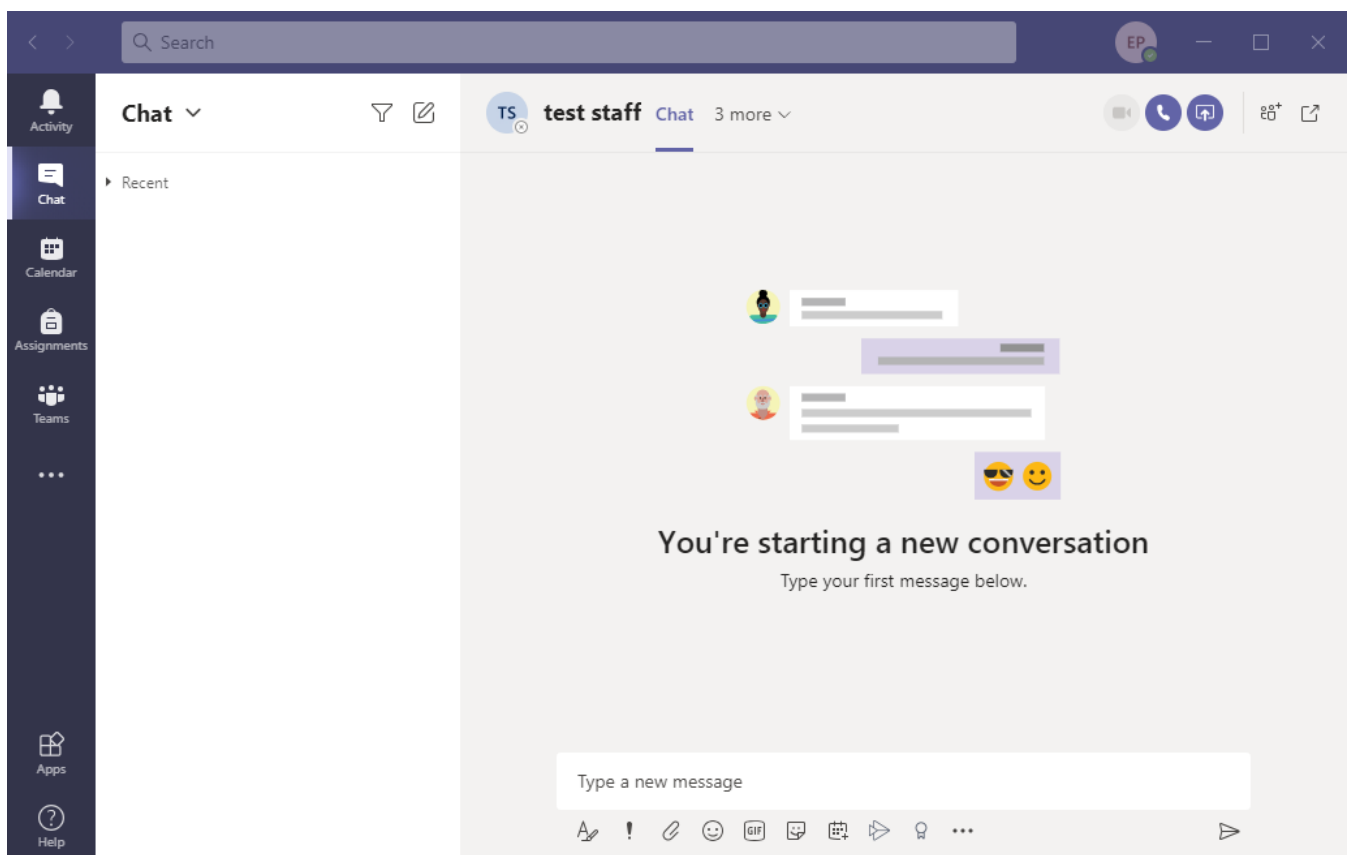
Search

EP

Activity

Chat

Calendar

Assignments

Teams

...

Apps

Help

Chat

Recent

TS test staff Chat 3 more

You're starting a new conversation

Type your first message below.

Type a new message

GIF

...